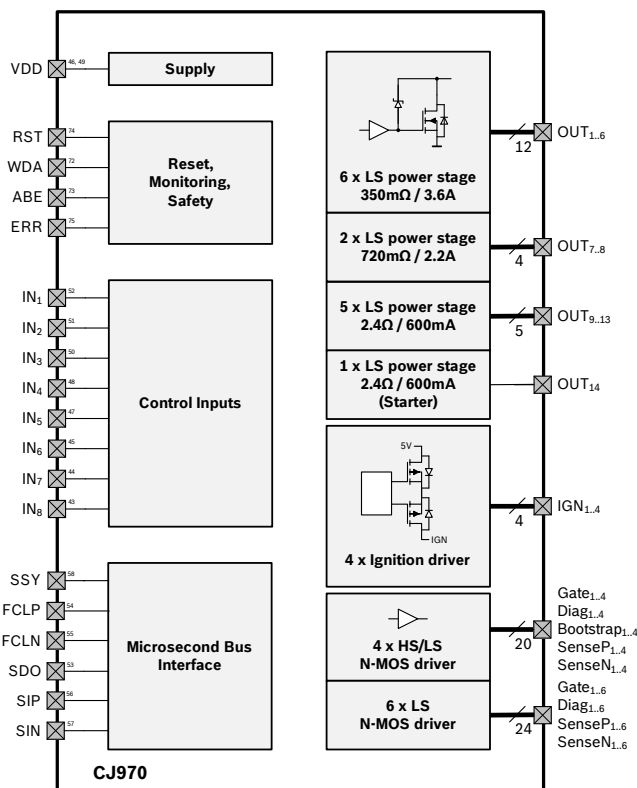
VDD 46, 49
Supply

RST 74
WDA 72
ABE 73
ERR 75
Reset, Monitoring, Safety

IN$_1$ 52
IN$_2$ 51
IN$_3$ 50
IN$_4$ 48
IN$_5$ 47
IN$_6$ 45
IN$_7$ 44
IN$_8$ 43
Control Inputs

SSY 58
FCLP 54
FCLN 55
SDO 53
SIP 56
SIN 57
Microsecond Bus Interface

CJ970

6 x LS power stage 350mΩ / 3.6A
12
OUT$_{1..6}$

2 x LS power stage 720mΩ / 2.2A
4
OUT$_{7..8}$

5 x LS power stage 2.4Ω / 600mA
5
OUT$_{9..13}$

1 x LS power stage 2.4Ω / 600mA (Starter)
OUT$_{14}$

5V
IGN
4 x Ignition driver
4
IGN$_{1..4}$

4 x HS/LS N-MOS driver
20
Gate$_{1..4}$
Diag$_{1..4}$
Bootstrap$_{1..4}$
SenseP$_{1..4}$
SenseN$_{1..4}$

6 x LS N-MOS driver
24
Gate$_{1..6}$
Diag$_{1..6}$
SenseP$_{1..6}$
SenseN$_{1..6}$